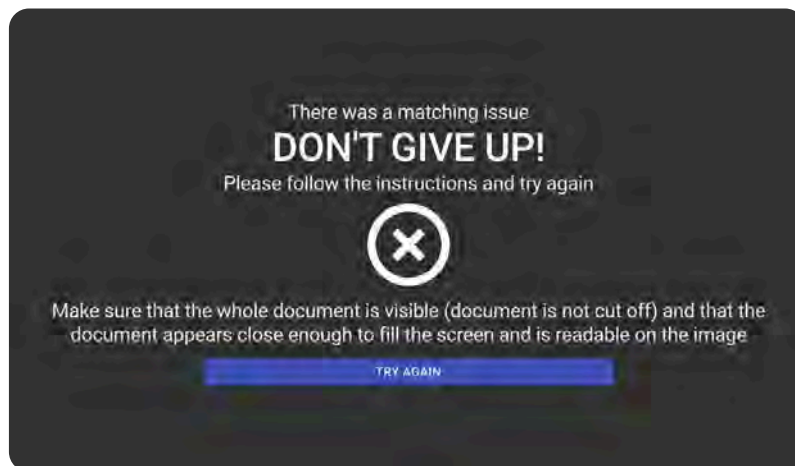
There was a matching issue

DON'T GIVE UP!

Please follow the instructions and try again

Make sure that the whole document is visible (document is not cut off) and that the document appears close enough to fill the screen and is readable on the image

TRY AGAIN